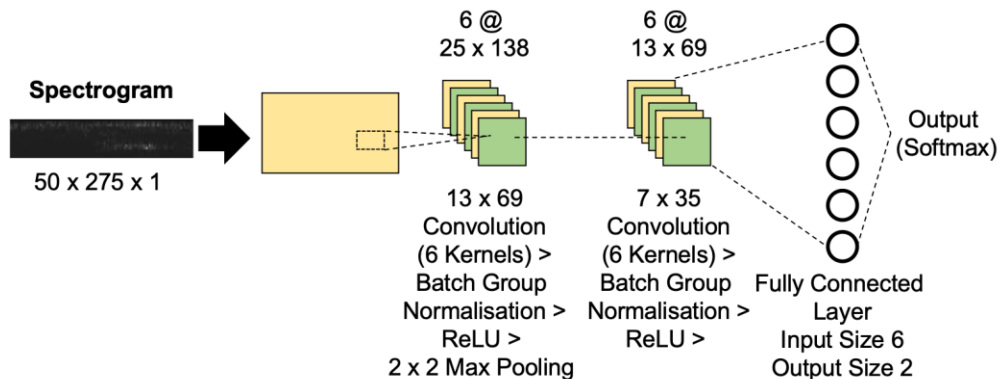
Spectrogram

50 x 275 x 1

6 @
25 x 138

13 x 69
Convolution
(6 Kernels) >
Batch Group
Normalisation >
ReLU >
2 x 2 Max Pooling

6 @
13 x 69

7 x 35
Convolution
(6 Kernels) >
Batch Group
Normalisation >
ReLU >

Fully Connected
Layer
Input Size 6
Output Size 2

Output
(Softmax)